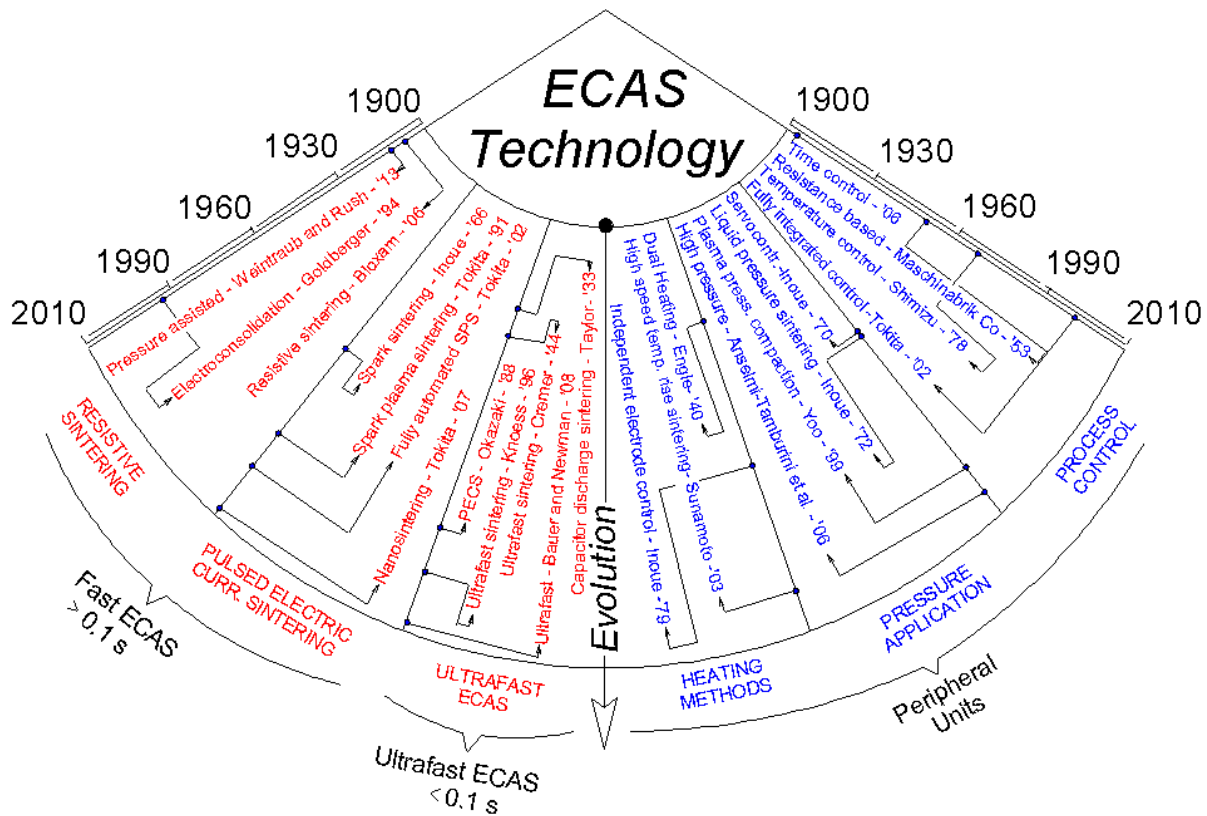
ECAS Technology

1900
1930
1960
1990
2010

Pressure assisted - Weintraub and Rush - '13
Electroconsolidation - Goldberger - '94
Resistive sintering - Bloxam - '06
Spark sintering - Inoue - '66
Spark plasma sintering - Tokita - '91
Fully automated SPS - Tokita - '02
Nanosintering - Tokita - '07
PECS - Okazaki - '88
Ultrafast sintering - Knoess - '96
Ultrafast sintering - Cremer - '44
Ultrafast - Bauer and Newman - '08
Capacitor discharge sintering - Taylor - '33

RESISTIVE SINTERING
PULSED ELECTRIC CURR. SINTERING
ULTRAFAST ECAS

Fast ECAS > 0.1 s
Ultrafast ECAS < 0.1 s

Evolution

1900
1930
1960
1990
2010

Time control - '06
Resistance based - Maschinabrik Co - '53
Temperature control - Shimizu - '78
Fully integrated control - Tokita - '02
Servocontr. - Inoue - '70
Liquid pressure sintering - Inoue - '72
Plasma press. compaction - Yoo - '99
High pressure - Anselmi-Tamburini et al. - '06
Dual Heating - Engle - '40
High speed temp. rise sintering - Sunamoto - '03
Independent electrode control - Inoue - '79

HEATING METHODS
PRESSURE APPLICATION
PROCESS CONTROL

Peripheral Units